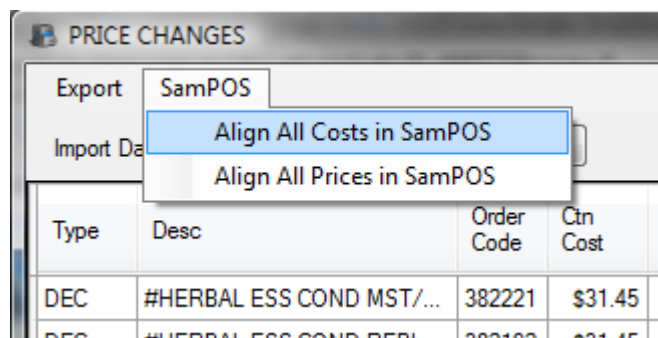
PRICE CHANGES

Export SamPOS

Align All Costs in SamPOS
Align All Prices in SamPOS

Import Da

| Type | Desc | Order Code | Ctn Cost |
|---|---|---|---|
| DEC | #HERBAL ESS COND MST/... | 382221 | $31.45 |
| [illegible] | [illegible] | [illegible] | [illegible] |